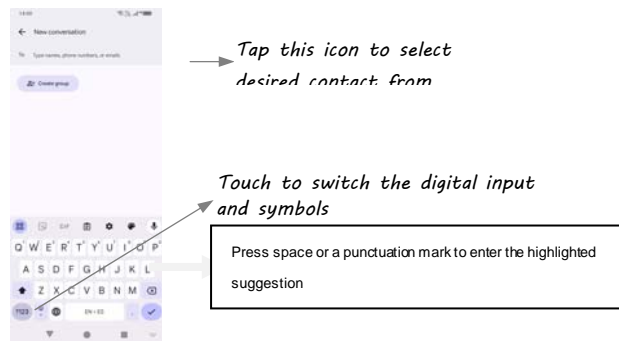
14:00

← New conversation

To Type names, phone numbers, or emails

Create group

Tap this icon to select desired contact from

Touch to switch the digital input and symbols

Press space or a punctuation mark to enter the highlighted suggestion

GIF

Q W E R T Y U I O P

A S D F G H J K L

Z X C V B N M

?123 , EN • ES .